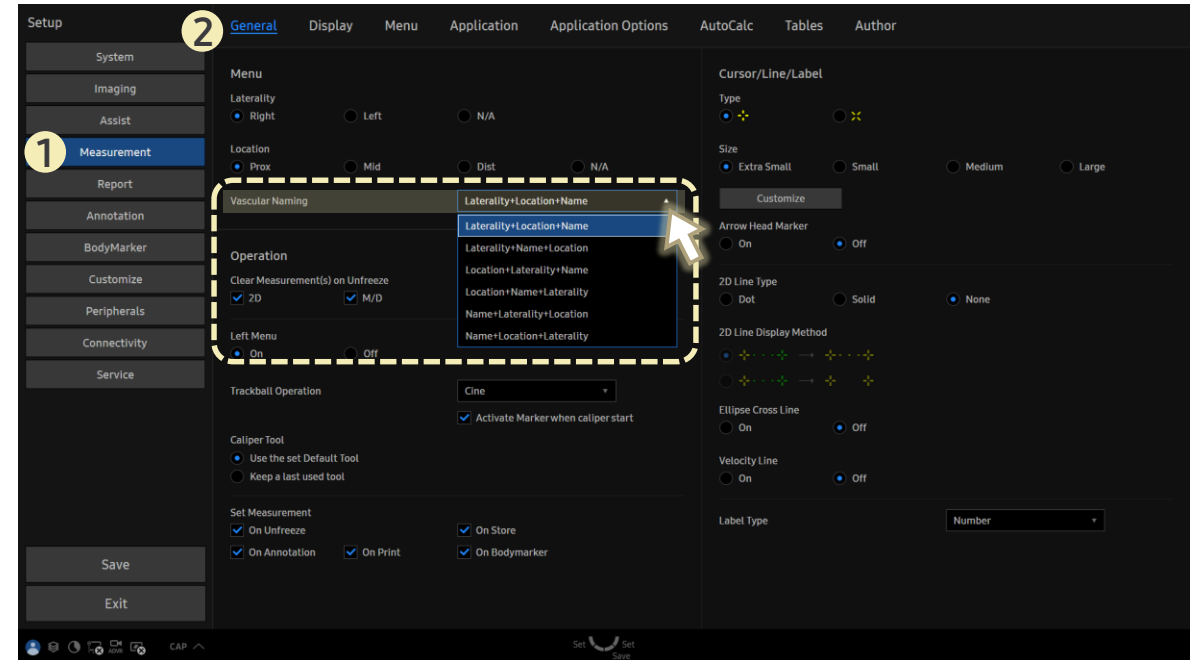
Setup

2 General Display Menu Application Application Options AutoCalc Tables Author

System
Imaging
Assist
1 Measurement
Report
Annotation
BodyMarker
Customize
Peripherals
Connectivity
Service

Save
Exit

Menu
Laterality
Right Left N/A
Location
Prox Mid Dist N/A
Vascular Naming Laterality+Location+Name
Laterality+Location+Name
Laterality+Name+Location
Location+Laterality+Name
Location+Name+Laterality
Name+Laterality+Location
Name+Location+Laterality

Operation
Clear Measurement(s) on Unfreeze
2D M/D
Left Menu
On Off
Trackball Operation Cine
Activate Marker when caliper start
Caliper Tool
Use the set Default Tool
Keep a last used tool
Set Measurement
On Unfreeze On Store
On Annotation On Print On Bodymarker

Cursor/Line/Label
Type
Size
Extra Small Small Medium Large
Customize
Arrow Head Marker
On Off
2D Line Type
Dot Solid None
2D Line Display Method
Ellipse Cross Line
On Off
Velocity Line
On Off
Label Type Number

CAP
Set Set Save